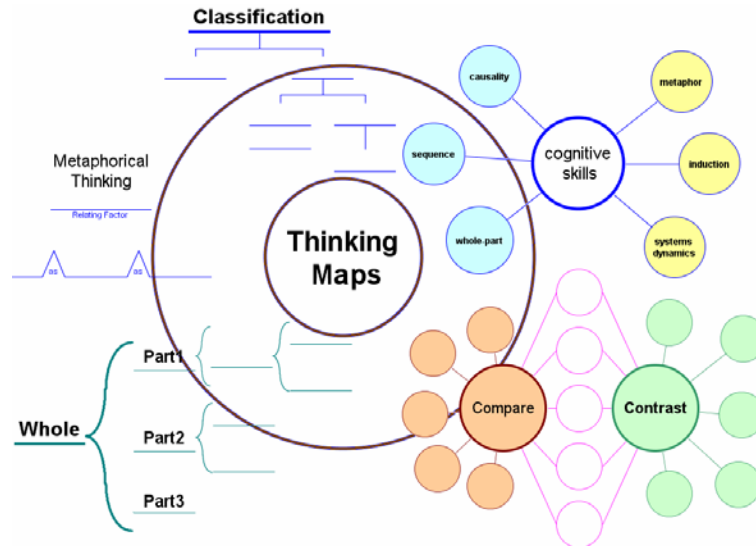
Classification

Metaphorical Thinking

Relating Factor

as

as

Thinking Maps

causality

metaphor

sequence

cognitive skills

induction

whole-part

systems dynamics

Whole

Part1

Part2

Part3

Compare

Contrast